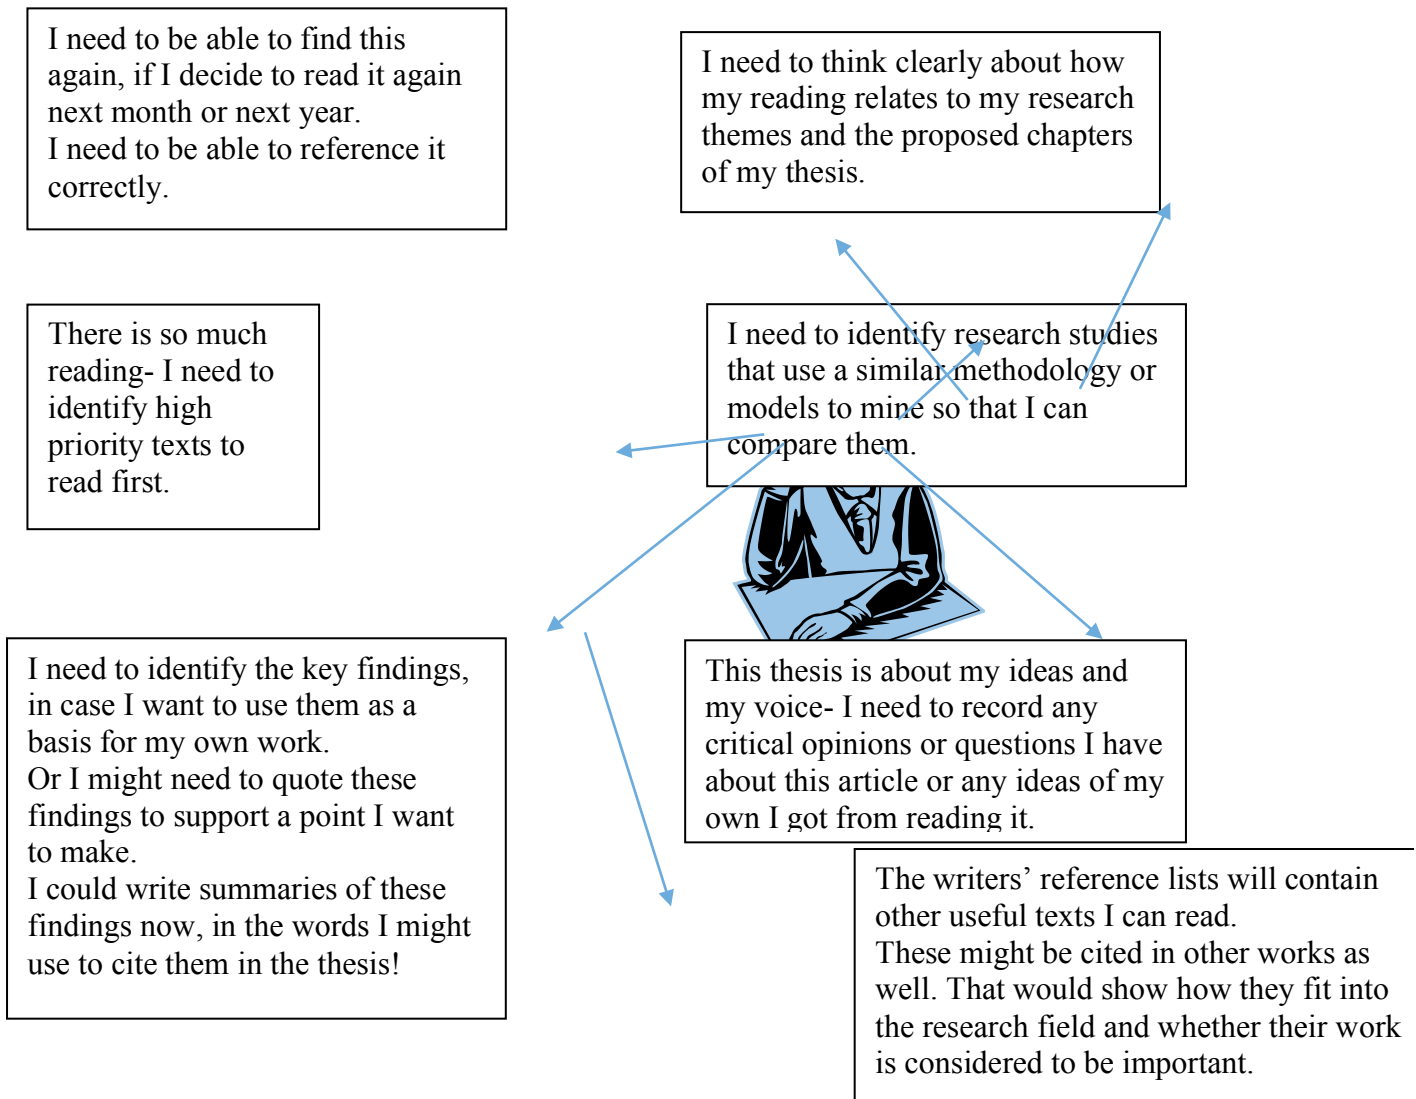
I need to be able to find this again, if I decide to read it again next month or next year.
I need to be able to reference it correctly.

I need to think clearly about how my reading relates to my research themes and the proposed chapters of my thesis.

There is so much reading- I need to identify high priority texts to read first.

I need to identify research studies that use a similar methodology or models to mine so that I can compare them.

I need to identify the key findings, in case I want to use them as a basis for my own work.
Or I might need to quote these findings to support a point I want to make.
I could write summaries of these findings now, in the words I might use to cite them in the thesis!

This thesis is about my ideas and my voice- I need to record any critical opinions or questions I have about this article or any ideas of my own I got from reading it.

The writers' reference lists will contain other useful texts I can read.
These might be cited in other works as well. That would show how they fit into the research field and whether their work is considered to be important.